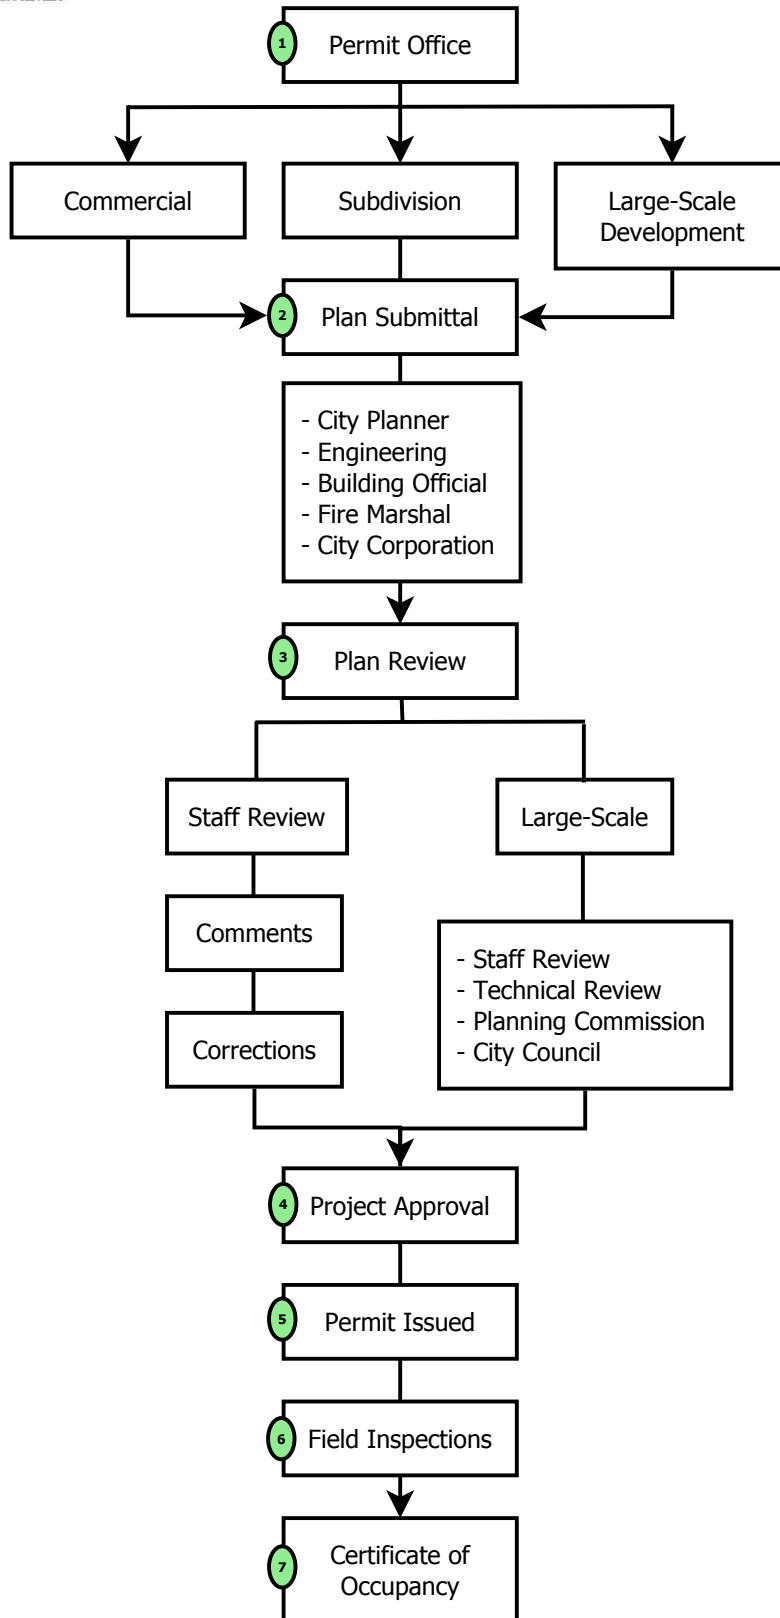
1 Permit Office

Commercial

Subdivision

Large-Scale Development

2 Plan Submittal

- City Planner
- Engineering
- Building Official
- Fire Marshal
- City Corporation

3 Plan Review

Staff Review

Comments

Corrections

Large-Scale

- Staff Review
- Technical Review
- Planning Commission
- City Council

4 Project Approval

5 Permit Issued

6 Field Inspections

7 Certificate of Occupancy